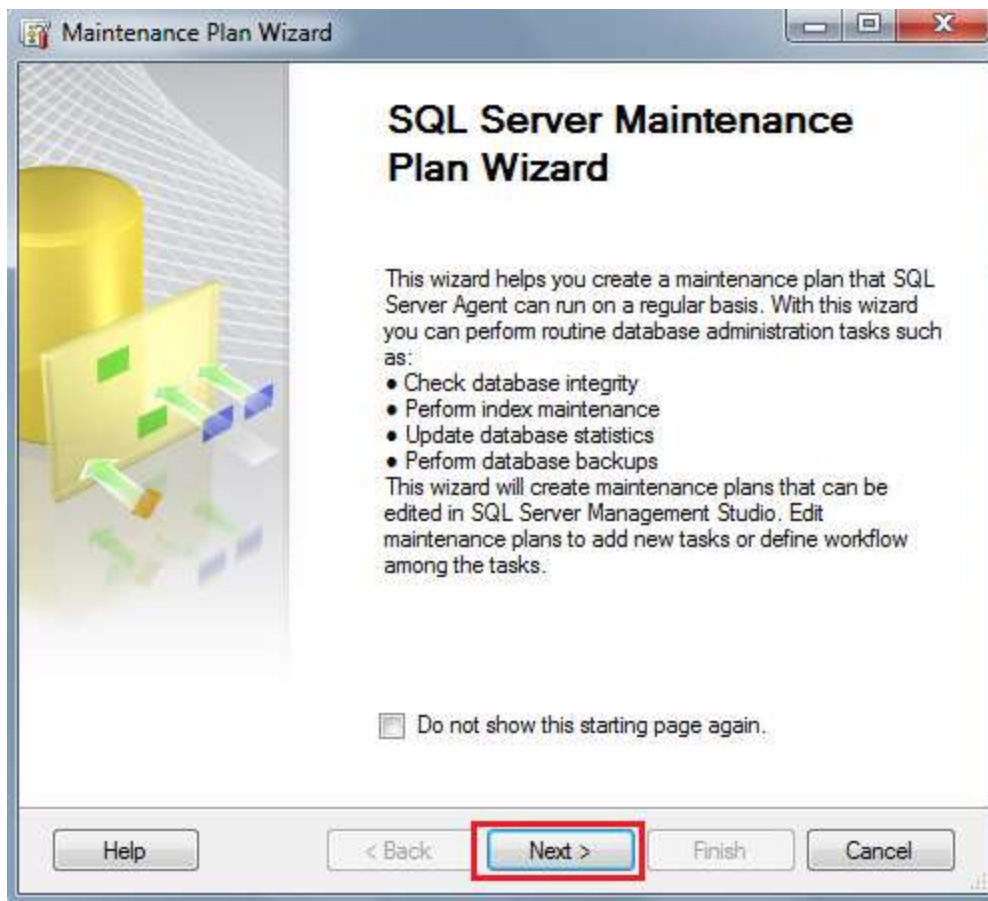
Maintenance Plan Wizard

SQL Server Maintenance Plan Wizard

This wizard helps you create a maintenance plan that SQL Server Agent can run on a regular basis. With this wizard you can perform routine database administration tasks such as:
• Check database integrity
• Perform index maintenance
• Update database statistics
• Perform database backups
This wizard will create maintenance plans that can be edited in SQL Server Management Studio. Edit maintenance plans to add new tasks or define workflow among the tasks.

Do not show this starting page again.

Help
< Back
Next >
Finish
Cancel